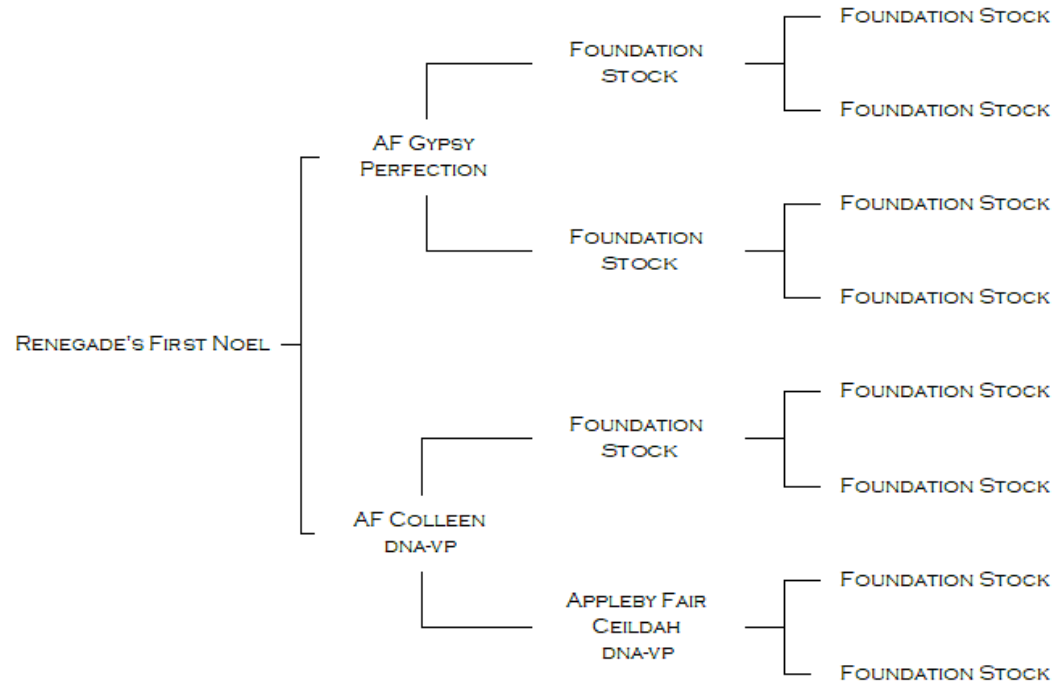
Renegade's First Noel

AF Gypsy Perfection

AF Colleen dna-vp

Foundation Stock

Foundation Stock

Foundation Stock

Appleby Fair Ceildah dna-vp

Foundation Stock

Foundation Stock

Foundation Stock

Foundation Stock

Foundation Stock

Foundation Stock

Foundation Stock

Foundation Stock